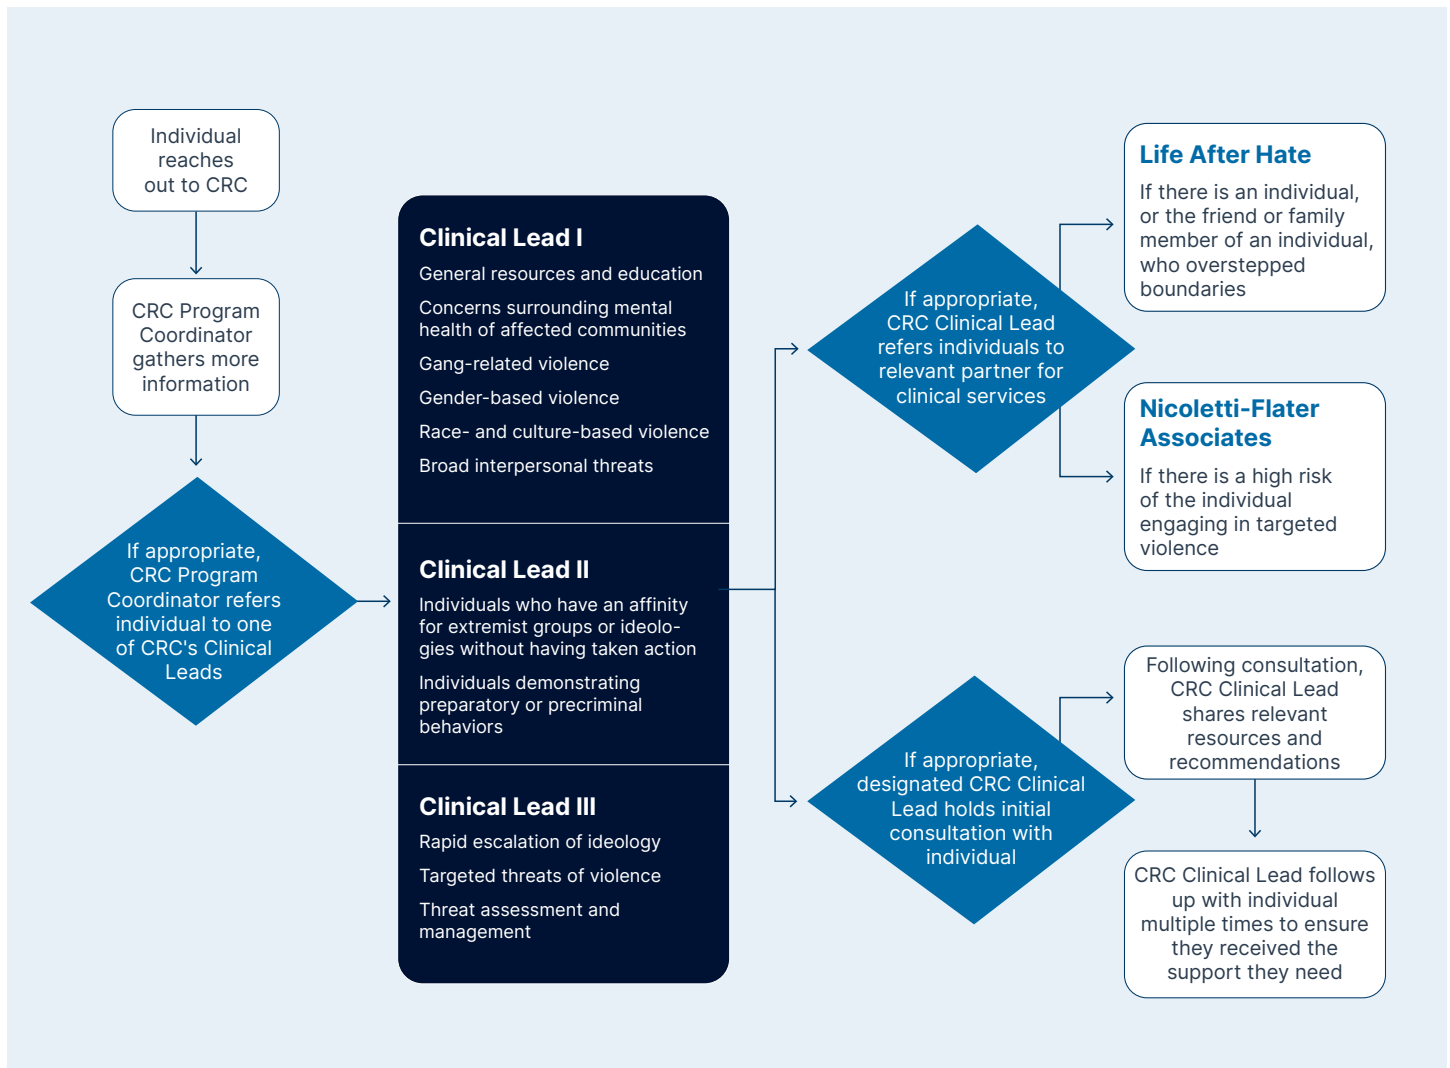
Individual reaches out to CRC

CRC Program Coordinator gathers more information

If appropriate, CRC Program Coordinator refers individual to one of CRC's Clinical Leads

Clinical Lead I

General resources and education

Concerns surrounding mental health of affected communities

Gang-related violence

Gender-based violence

Race- and culture-based violence

Broad interpersonal threats

Clinical Lead II

Individuals who have an affinity for extremist groups or ideologies without having taken action

Individuals demonstrating preparatory or precriminal behaviors

Clinical Lead III

Rapid escalation of ideology

Targeted threats of violence

Threat assessment and management

If appropriate, CRC Clinical Lead refers individuals to relevant partner for clinical services

Life After Hate

If there is an individual, or the friend or family member of an individual, who overstepped boundaries

Nicoletti-Flater Associates

If there is a high risk of the individual engaging in targeted violence

If appropriate, designated CRC Clinical Lead holds initial consultation with individual

Following consultation, CRC Clinical Lead shares relevant resources and recommendations

CRC Clinical Lead follows up with individual multiple times to ensure they received the support they need